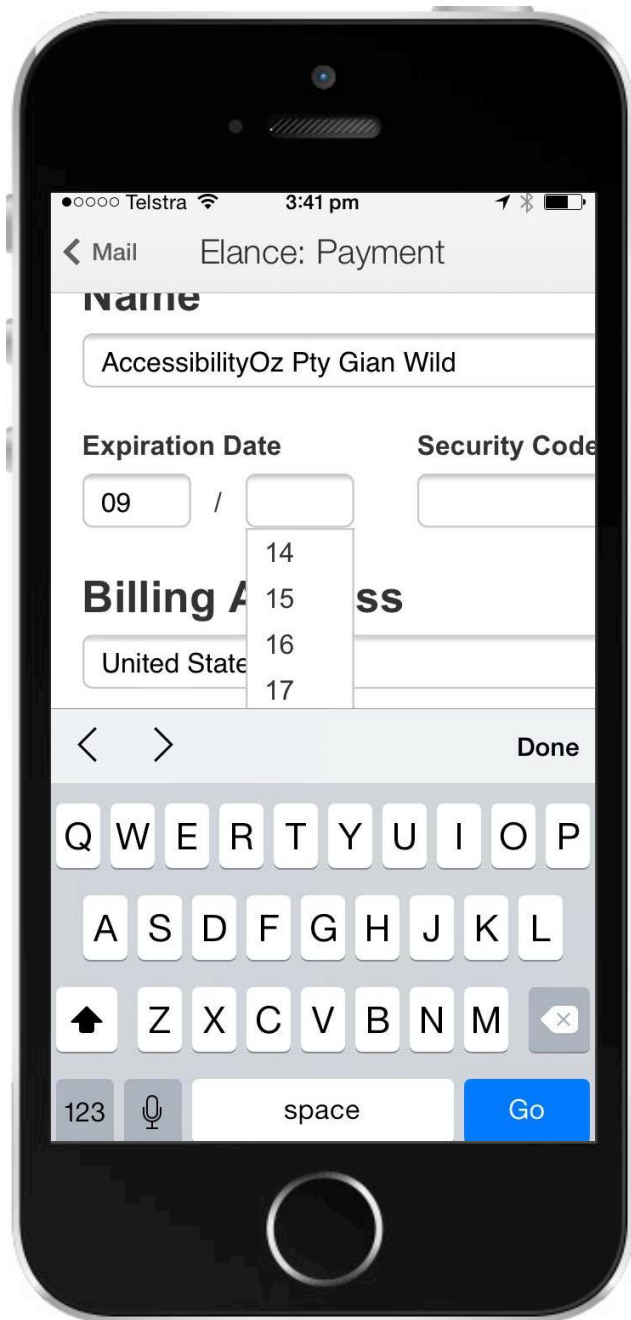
●○○○○ Telstra 3:41 pm

< Mail Elance: Payment

Name

AccessibilityOz Pty Gian Wild

Expiration Date Security Code

09 /

14
15
16
17

Billing A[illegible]ss

United State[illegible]

< > Done

Q W E R T Y U I O P
A S D F G H J K L
Z X C V B N M
123 space Go